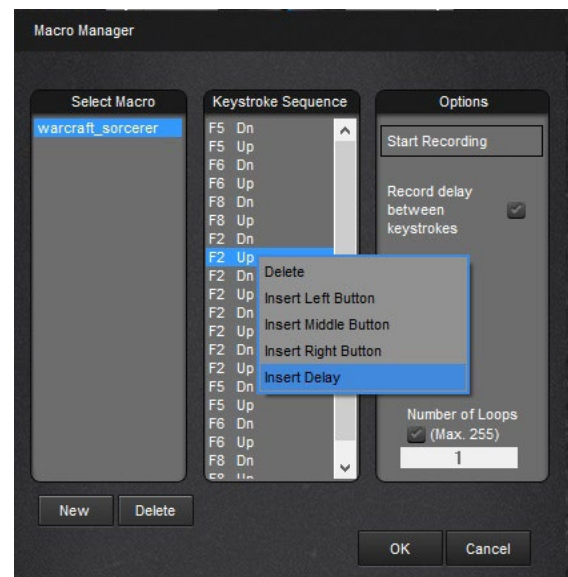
Macro Manager

Select Macro
warcraft_sorcerer

Keystroke Sequence
F5 Dn
F5 Up
F6 Dn
F6 Up
F8 Dn
F8 Up
F2 Dn
F2 Up
F2 Dn
F2 Up
F2 Dn
F2 Up
F2 Dn
F2 Up
F5 Dn
F5 Up
F6 Dn
F6 Up
F8 Dn
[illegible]

Delete
Insert Left Button
Insert Middle Button
Insert Right Button
Insert Delay

Options
Start Recording
Record delay between keystrokes

Number of Loops
(Max. 255)
1

New
Delete

OK
Cancel